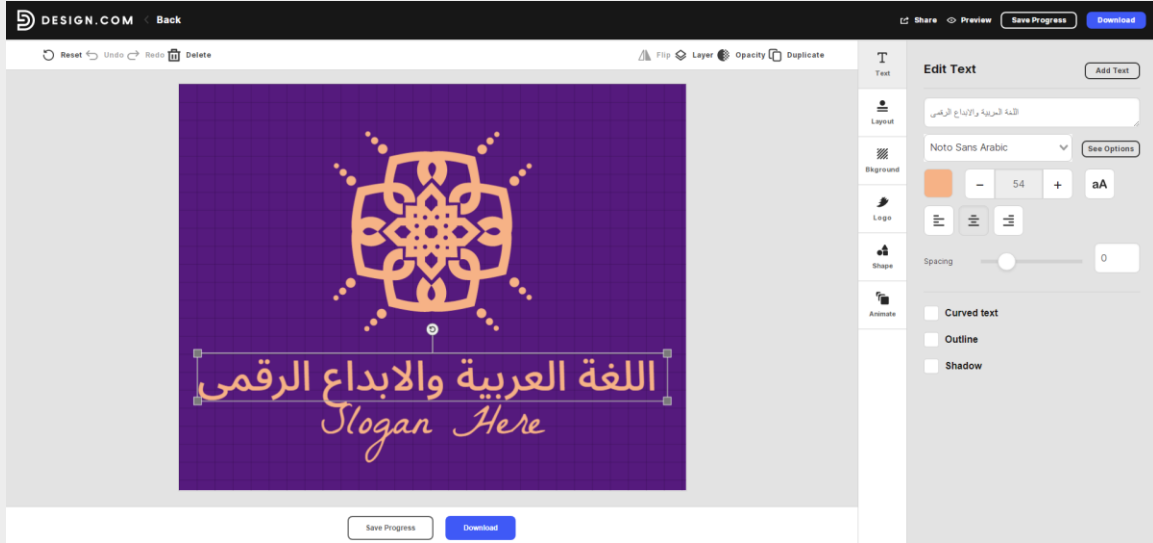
DESIGN.COM
Back
Share
Preview
Save Progress
Download

Reset
Undo
Redo
Delete
Flip
Layer
Opacity
Duplicate

T
Text
Layout
Bkground
Logo
Shape
Animate

اللغة العربية والابداع الرقمى
Slogan Here

Save Progress
Download

Edit Text
Add Text
اللغة العربية والابداع الرقمى
Noto Sans Arabic
See Options
−
54
+
aA
Spacing
0
Curved text
Outline
Shadow